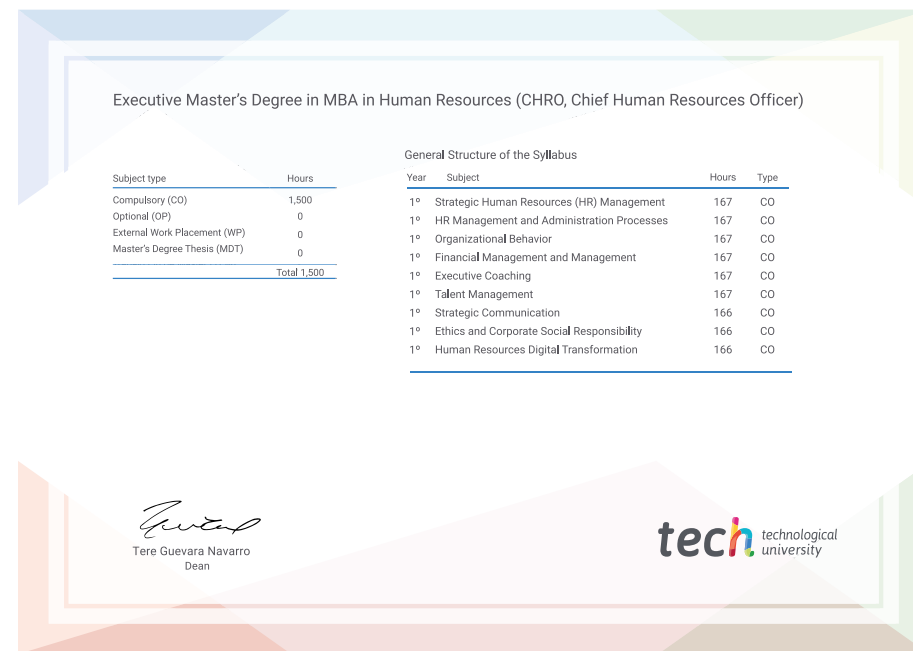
Executive Master’s Degree in MBA in Human Resources (CHRO, Chief Human Resources Officer)

| Subject type | Hours |
|---|---|
| Compulsory (CO) | 1,500 |
| Optional (OP) | 0 |
| External Work Placement (WP) | 0 |
| Master’s Degree Thesis (MDT) | 0 |
| | Total 1,500 |

General Structure of the Syllabus

| Year | Subject | Hours | Type |
|---|---|---|---|
| 1º | Strategic Human Resources (HR) Management | 167 | CO |
| 1º | HR Management and Administration Processes | 167 | CO |
| 1º | Organizational Behavior | 167 | CO |
| 1º | Financial Management and Management | 167 | CO |
| 1º | Executive Coaching | 167 | CO |
| 1º | Talent Management | 167 | CO |
| 1º | Strategic Communication | 166 | CO |
| 1º | Ethics and Corporate Social Responsibility | 166 | CO |
| 1º | Human Resources Digital Transformation | 166 | CO |

Tere Guevara Navarro
Dean

tech technological university